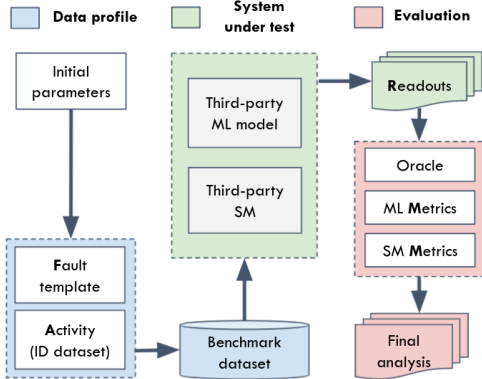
Data profile

System under test

Evaluation

Initial parameters

Third-party ML model

Third-party SM

Readouts

Oracle

ML Metrics

SM Metrics

Fault template

Activity (ID dataset)

Benchmark dataset

Final analysis